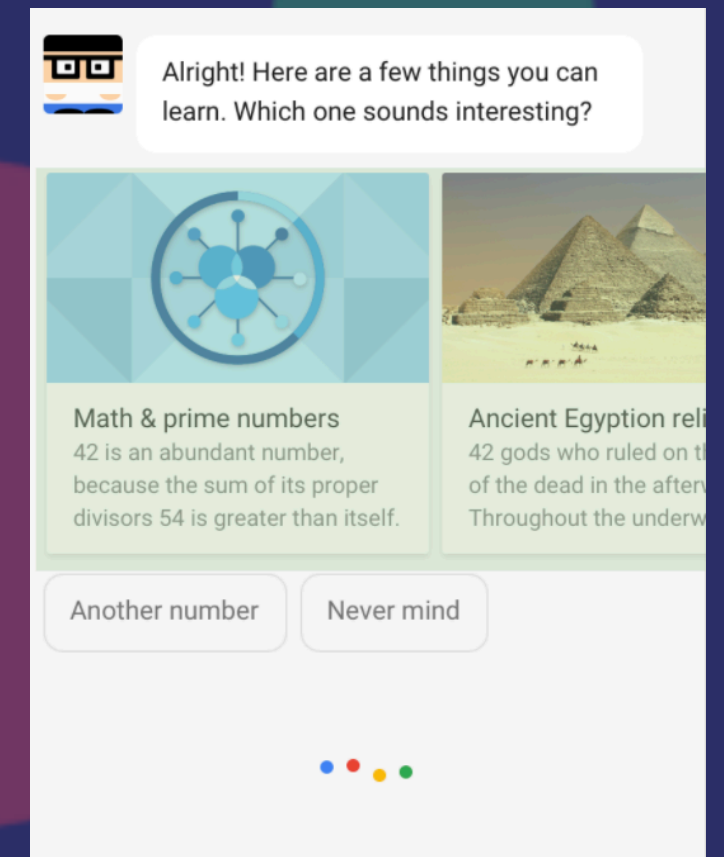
Alright! Here are a few things you can learn. Which one sounds interesting?

Math & prime numbers
42 is an abundant number, because the sum of its proper divisors 54 is greater than itself.

Ancient Egyption reli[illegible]
42 gods who ruled on t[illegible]
of the dead in the afte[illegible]
Throughout the underw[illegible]

Another number

Never mind